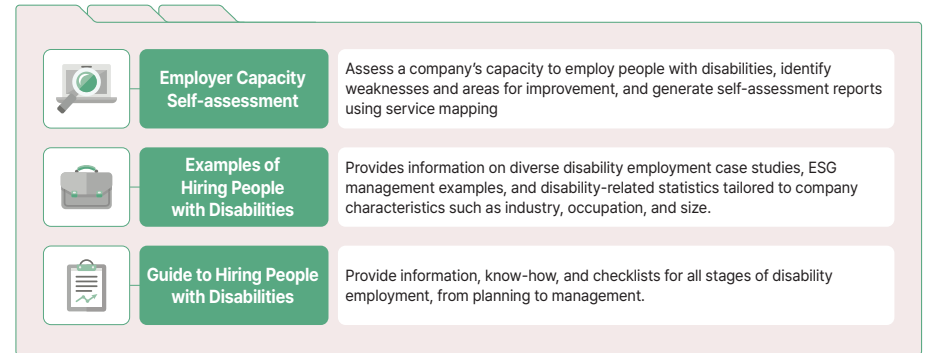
| Employer Capacity Self-assessment | Assess a company's capacity to employ people with disabilities, identify weaknesses and areas for improvement, and generate self-assessment reports using service mapping |
|---|---|
| Examples of Hiring People with Disabilities | Provides information on diverse disability employment case studies, ESG management examples, and disability-related statistics tailored to company characteristics such as industry, occupation, and size. |
| Guide to Hiring People with Disabilities | Provide information, know-how, and checklists for all stages of disability employment, from planning to management. |